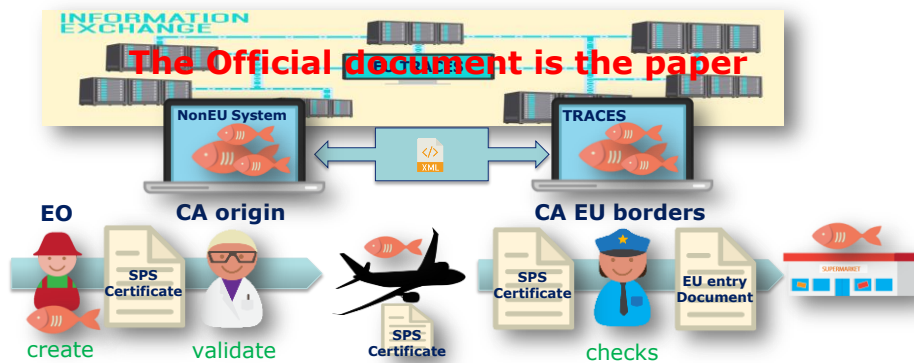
INFORMATION EXCHANGE

The Official document is the paper

NonEU System

TRACES

XML

EO

CA origin

CA EU borders

SPS Certificate

SPS Certificate

SPS Certificate

EU entry Document

SUPERMARKET

create

validate

checks